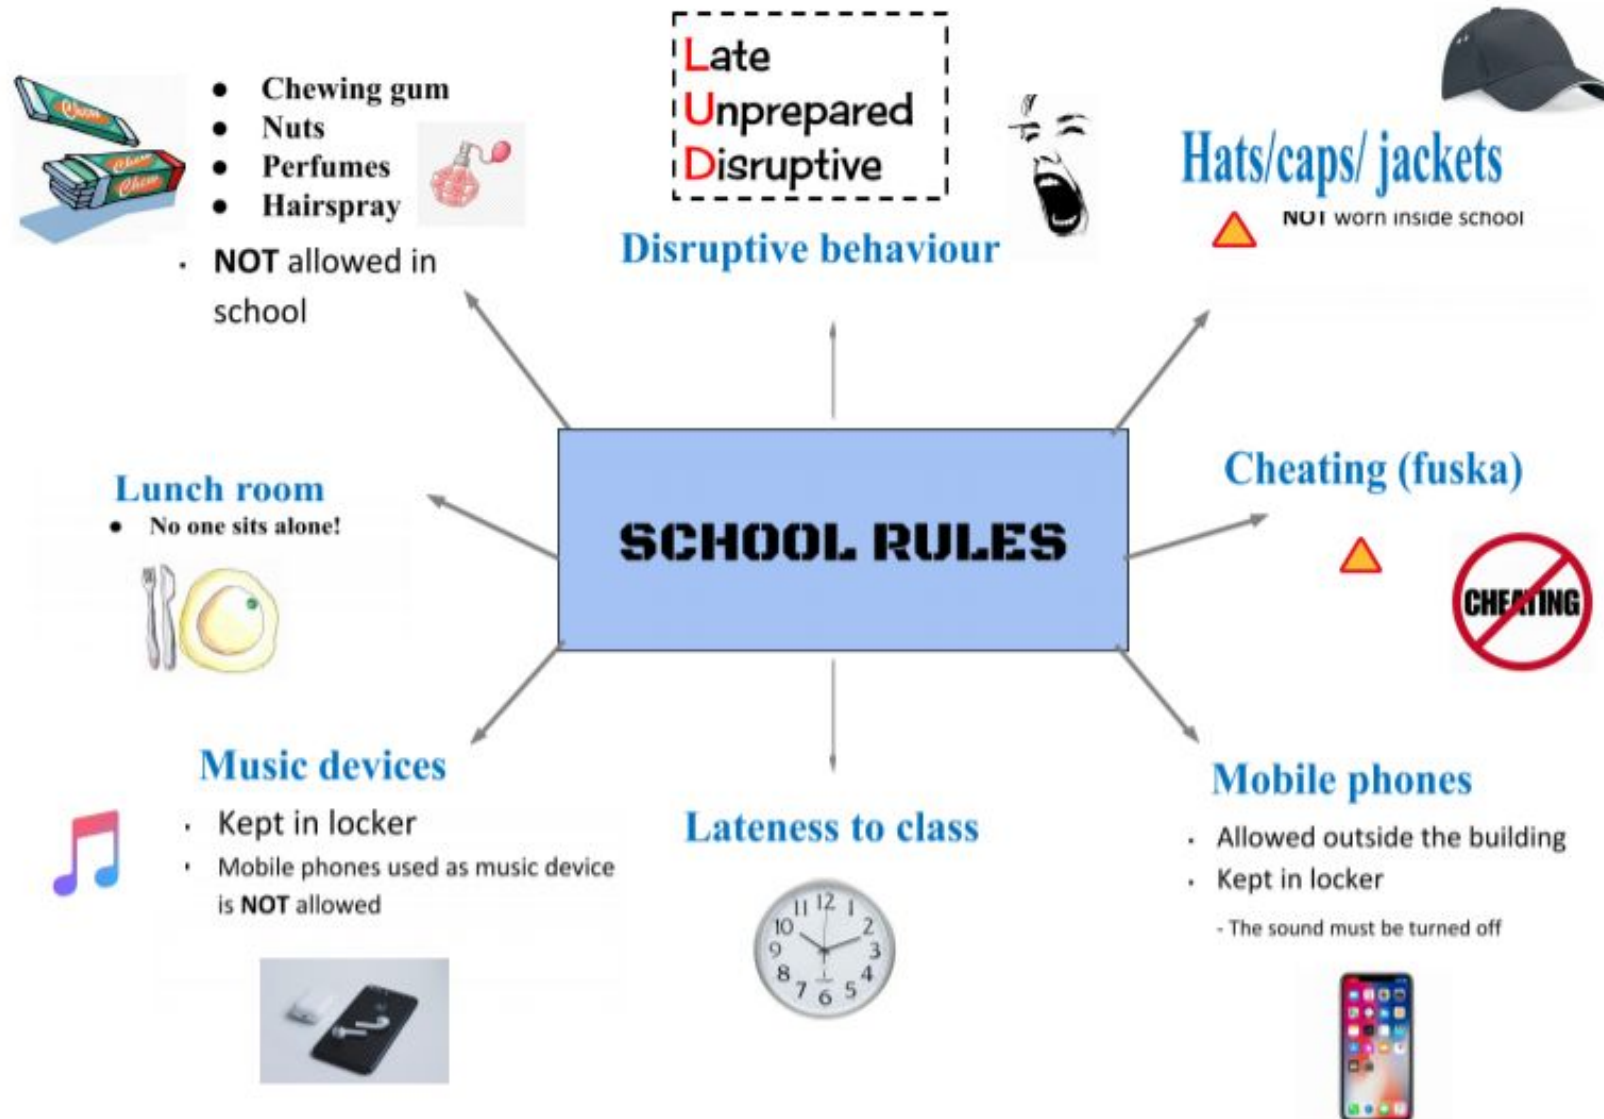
- Chewing gum
- Nuts
- Perfumes
- Hairspray

- **NOT** allowed in school

Late
Unprepared
Disruptive

Disruptive behaviour

Hats/caps/ jackets

NOT worn inside school

SCHOOL RULES

Lunch room
- No one sits alone!

Cheating (fuska)

CHEATING

Music devices
- Kept in locker
- Mobile phones used as music device is **NOT** allowed

Lateness to class

Mobile phones
- Allowed outside the building
- Kept in locker

- The sound must be turned off